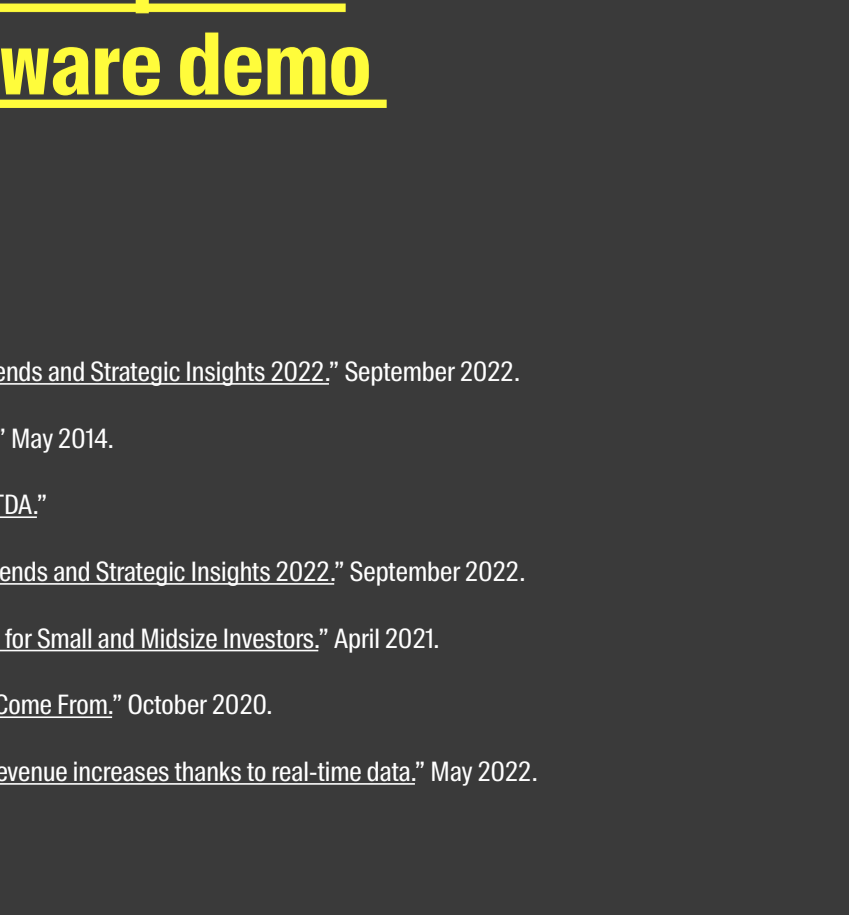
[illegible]ware demo

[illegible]ends and Strategic Insights 2022." September 2022.

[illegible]" May 2014.

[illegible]TDA."

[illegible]ends and Strategic Insights 2022." September 2022.

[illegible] for Small and Midsize Investors." April 2021.

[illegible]Come From." October 2020.

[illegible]evenue increases thanks to real-time data." May 2022.